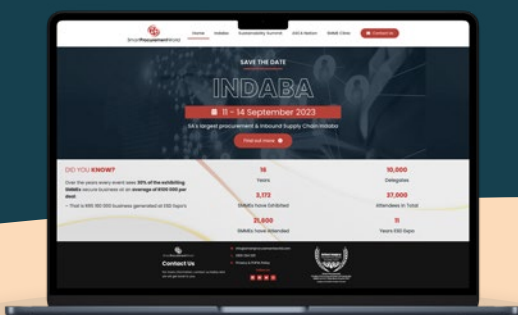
SmartProcurementWorld

Home Indaba Sustainability Summit ASCA Nation SMME Clinic Contact Us

SAVE THE DATE

INDABA

11 – 14 September 2023

SA's largest procurement & Inbound Supply Chain Indaba

Find out more

DID YOU KNOW?

Over the years every event sees 35% of the exhibiting SMMEs secure business at an average of R100 000 per deal

• That is R85 150 000 business generated at ESD Expo's

16
Years

10,000
Delegates

3,172
SMMEs have Exhibited

27,000
Attendees in Total

21,600
SMMEs have Attended

11
Years ESD Expo

Contact Us

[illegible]